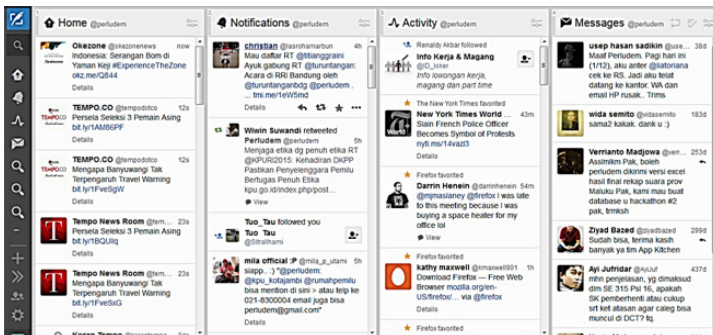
Home @perludem

Okezone @okezonenews now
Indonesia: Serangan Bom di Yaman Keji #ExperienceTheZone okz.me/Q844
Details

TEMPO.CO @tempodotco 12s
Persela Seleksi 3 Pemain Asing bit.ly/1AM86PF
Details

TEMPO.CO @tempodotco 12s
Mengapa Banyuwangi Tak Terpengaruh Travel Warning bit.ly/1FveSgW
Details

Tempo News Room @tem... 12s
Persela Seleksi 3 Pemain Asing bit.ly/1BQUIlq
Details

Tempo News Room @tem... 12s
Mengapa Banyuwangi Tak Terpengaruh Travel Warning bit.ly/1FveSxG
Details

Notifications @perludem

christian @lasrohamarbun 4h
Mau daftar RT @titianggraini Ayuk gabung RT @turuntangan: Acara di RRI Bandung oleh @turuntanganbdg @perludem ... tmi.me/1eW5md
Details

Wiwin Suwandi retweeted
Perludem 5h
Menjaga etika dg penuh etika RT #KPURI2015: Kehadiran DKPP Pastikan Penyelenggara Pemilu Bertugas Penuh Etika kpu.go.id/index.php/post...
View

Tuo_Tau followed you
Tuo_Tau
@Straithami

mila official :P @mila_p_utami 5h
siapp.. :) "@perludem: @kpu_kotajambi @rumahpemilu bisa mention di sini » atau telp ke 021-8300004 email juga bisa perludem@gmail.com"
Details

Activity @perludem

Renaldy Akbar followed
Info Kerja & Magang
@ji_loker
Info lowongan kerja, magang dan part time

The New York Times favorited
New York Times World ... 43m
Slain French Police Officer Becomes Symbol of Protests nyti.ms/14vazl3
Details

Firefox favorited
Darrin Henein @darrinhenein 5h
@mjmaslaney @firefox I was late to this meeting because I was buying a space heater for my office lol
View

Firefox favorited
kathy maxwell @kmaxwell001 1h
Download Firefox — Free Web Browser mozilla.org/en-US/firefox/... via @firefox
Details

Firefox favorited

Messages @perludem

usep hasan sadikin @use... 8d
Maaf Perludem. Pagi hari ini (14/1) Pk. 10.30 atau 11, ayu anter @iiatoriana cek ke RS. Jadi aku telat datang ke kantor. WA ajah di HP rusak.. Trims

wida semito @widasemito 8d
sama2 kakak. dank u :)

Verrianto Madjowa @verri... 23d
Assimikm Pak, boleh perludem dikirimi versi excel hasil final rekap suara prov Maluku Pak, kami mau buat database u hackathon #2 pk, trmksh

Ziyad Bazed @ziyadbazed 23d
Sudah bisa, terima kasih banyak ya tim App Kitchen

Ayi Jufridar @AyiJuf 23d
mhn penjelasan, yg dimaksud dlm SE 315 Psl 16, apakah SK pemberhenti atau cukup srt ket atasan agar caleg bisa muncul di DCT? tq.

Kompas TV @kompastv